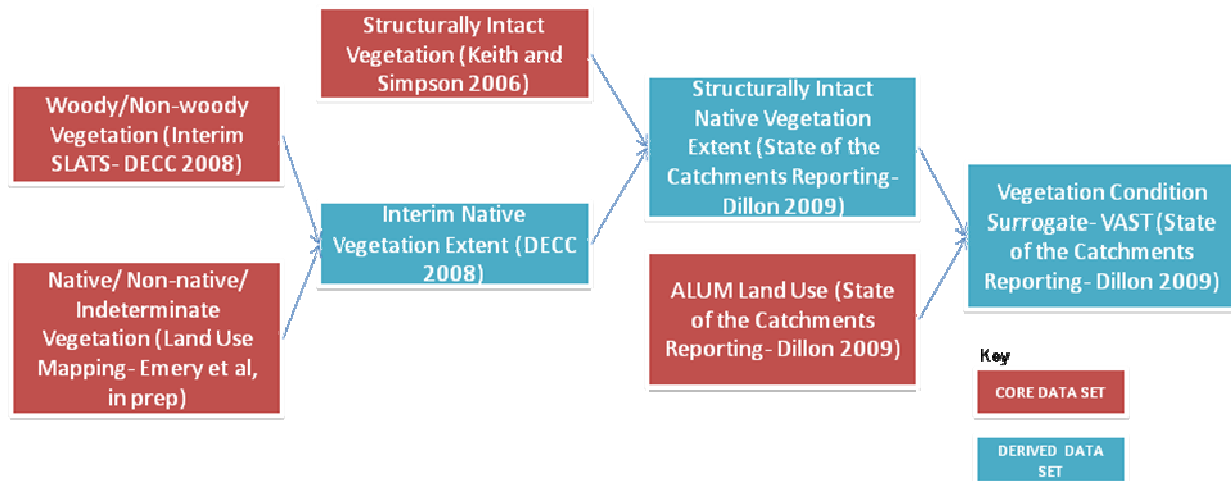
Structurally Intact Vegetation (Keith and Simpson 2006)

Woody/Non-woody Vegetation (Interim SLATS- DECC 2008)

Native/ Non-native/ Indeterminate Vegetation (Land Use Mapping- Emery et al, in prep)

Interim Native Vegetation Extent (DECC 2008)

Structurally Intact Native Vegetation Extent (State of the Catchments Reporting-Dillon 2009)

ALUM Land Use (State of the Catchments Reporting- Dillon 2009)

Vegetation Condition Surrogate- VAST (State of the Catchments Reporting- Dillon 2009)

Key

CORE DATA SET

DERIVED DATA SET